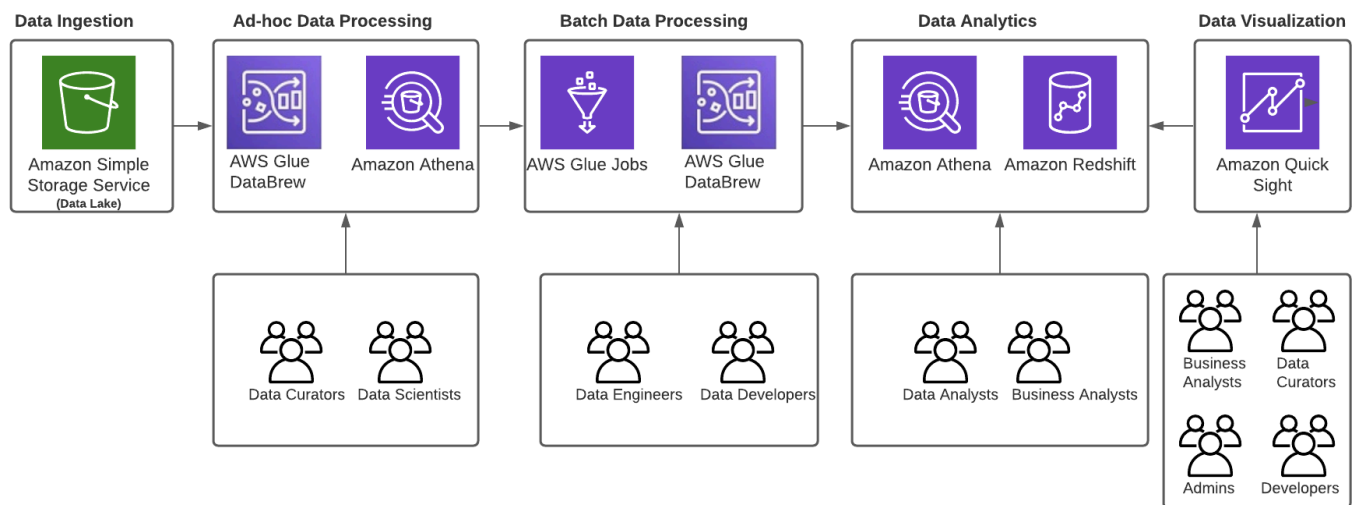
Data Ingestion

Amazon Simple Storage Service
(Data Lake)

Ad-hoc Data Processing

AWS Glue DataBrew

Amazon Athena

Data Curators

Data Scientists

Batch Data Processing

AWS Glue Jobs

AWS Glue DataBrew

Data Engineers

Data Developers

Data Analytics

Amazon Athena

Amazon Redshift

Data Analysts

Business Analysts

Data Visualization

Amazon Quick Sight

Business Analysts

Data Curators

Admins

Developers